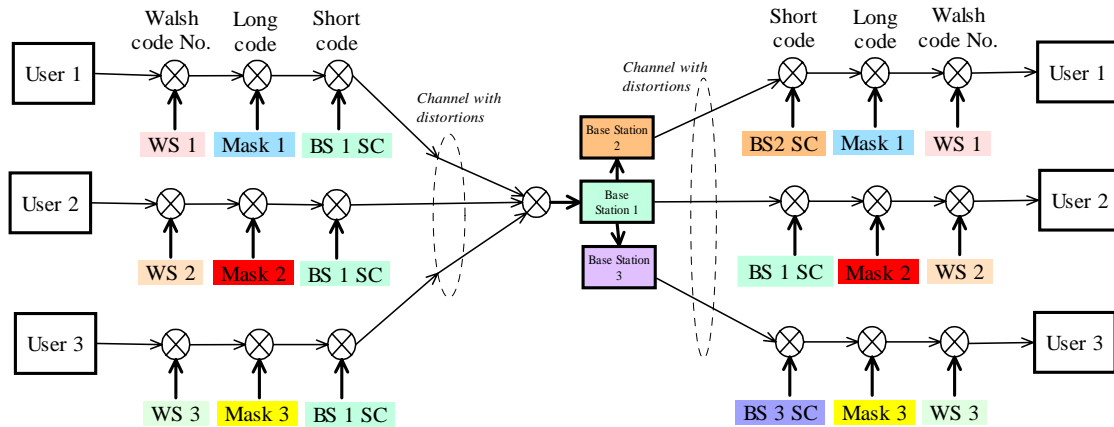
Walsh code No.

Long code

Short code

User 1

WS 1

Mask 1

BS 1 SC

User 2

WS 2

Mask 2

BS 1 SC

User 3

WS 3

Mask 3

BS 1 SC

Channel with distortions

Base Station 2

Base Station 1

Base Station 3

Channel with distortions

Short code

Long code

Walsh code No.

User 1

BS2 SC

Mask 1

WS 1

User 2

BS 1 SC

Mask 2

WS 2

User 3

BS 3 SC

Mask 3

WS 3